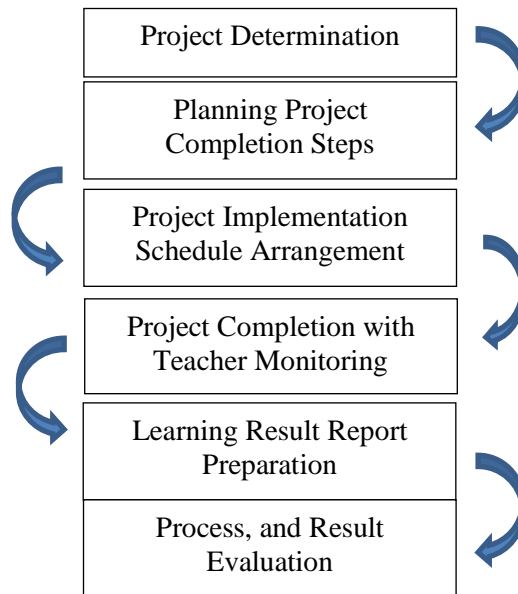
Project Determination

Planning Project Completion Steps

Project Implementation Schedule Arrangement

Project Completion with Teacher Monitoring

Learning Result Report Preparation

Process, and Result Evaluation